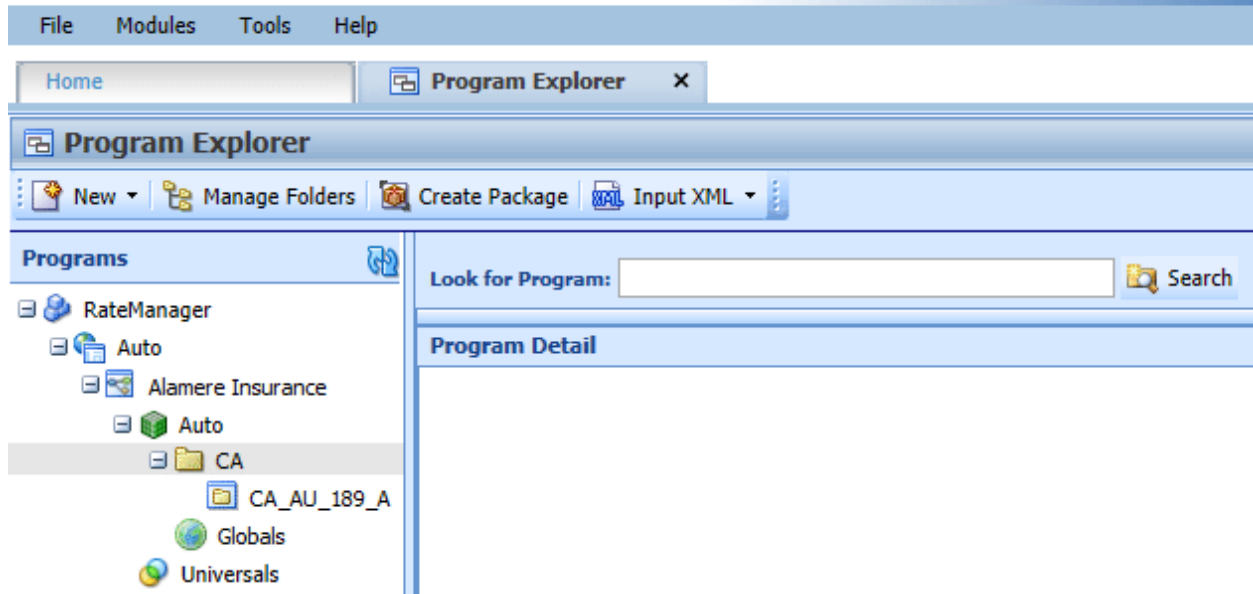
File Modules Tools Help

Home | Program Explorer ×

Program Explorer

New ▾ | Manage Folders | Create Package | Input XML ▾

Programs

RateManager
Auto
Alamere Insurance
Auto
CA
CA_AU_189_A
Globals
Universals

Look for Program: Search

Program Detail